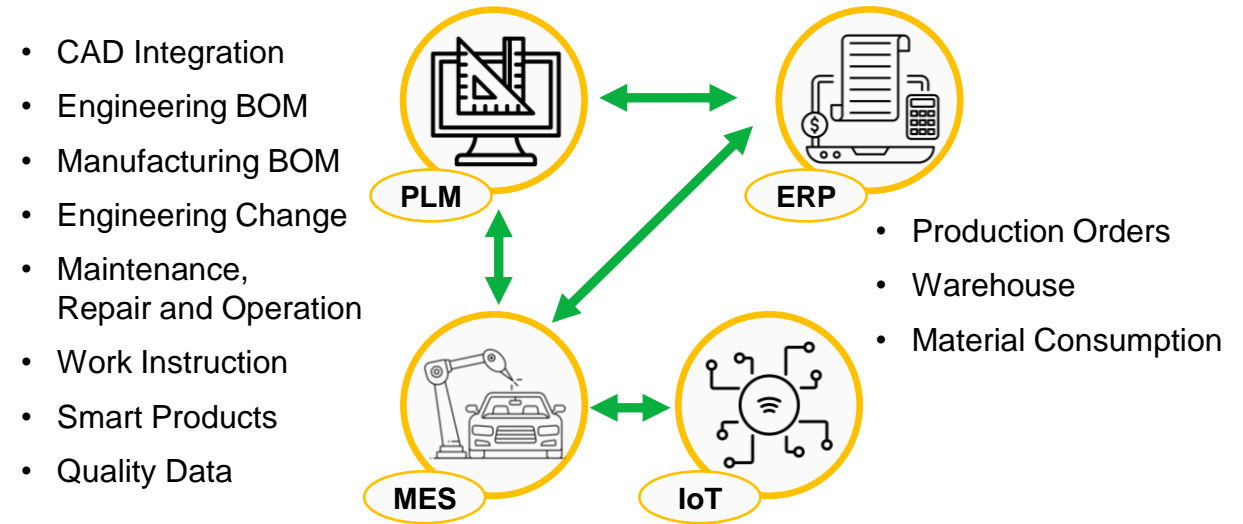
- CAD Integration
- Engineering BOM
- Manufacturing BOM
- Engineering Change
- Maintenance, Repair and Operation
- Work Instruction
- Smart Products
- Quality Data

PLM

ERP

- Production Orders
- Warehouse
- Material Consumption

MES

IoT